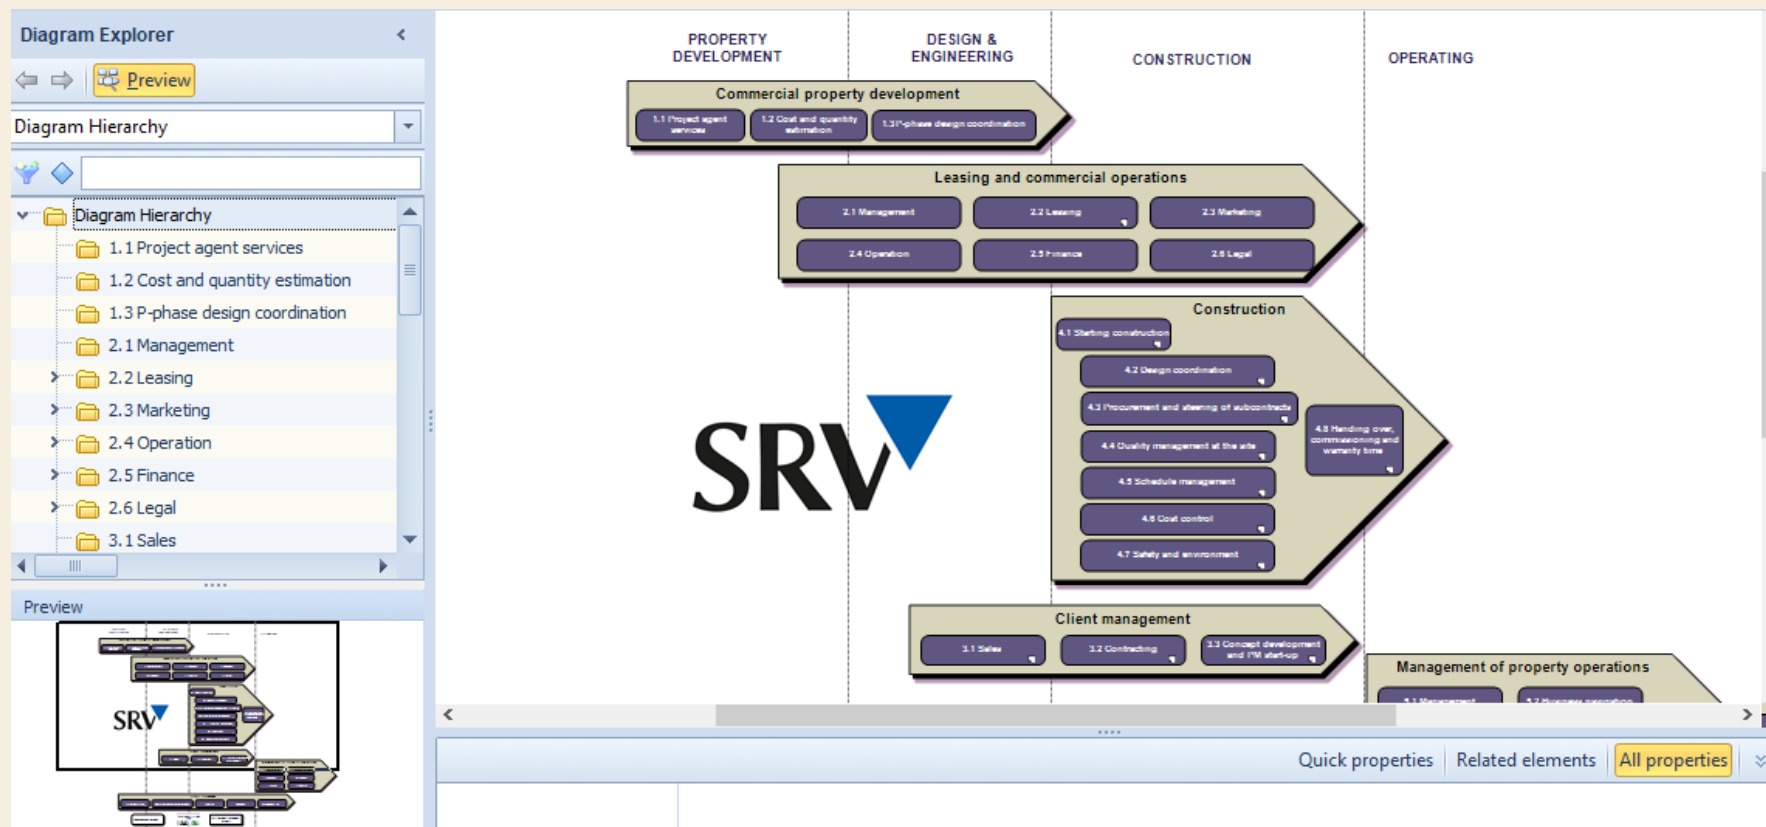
Diagram Explorer

Preview

Diagram Hierarchy

Diagram Hierarchy
1.1 Project agent services
1.2 Cost and quantity estimation
1.3 P-phase design coordination
2.1 Management
2.2 Leasing
2.3 Marketing
2.4 Operation
2.5 Finance
2.6 Legal
3.1 Sales

Preview

PROPERTY DEVELOPMENT

DESIGN & ENGINEERING

CONSTRUCTION

OPERATING

Commercial property development

1.1 Project agent services

1.2 Cost and quantity estimation

1.3 P-phase design coordination

Leasing and commercial operations

2.1 Management

2.2 Leasing

2.3 Marketing

2.4 Operation

2.5 Finance

2.6 Legal

Construction

4.1 Starting construction

4.2 Design coordination

4.3 Procurement and steering of subcontracts

4.4 Quality management at the site

4.5 Schedule management

4.6 Cost control

4.7 Safety and environment

4.8 Handing over, commissioning and warranty time

SRV

Client management

3.1 Sales

3.2 Contracting

3.3 Concept development and PM start-up

Management of property operations

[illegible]

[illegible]

Quick properties

Related elements

All properties